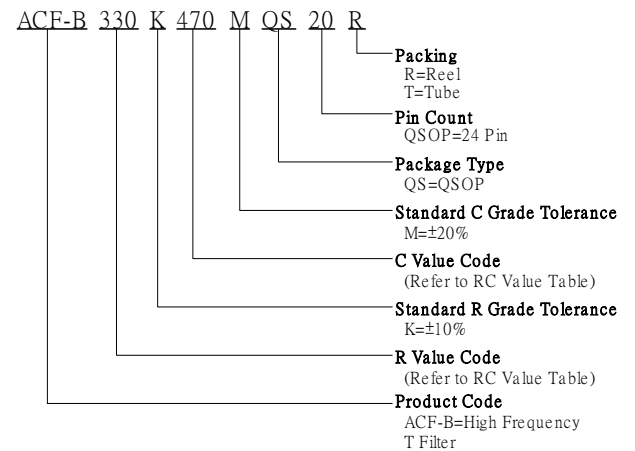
ACF-B 330 K 470 M QS 20 R

Packing
R=Reel
T=Tube

Pin Count
QSOP=24 Pin

Package Type
QS=QSOP

Standard C Grade Tolerance
M=±20%

C Value Code
(Refer to RC Value Table)

Standard R Grade Tolerance
K=±10%

R Value Code
(Refer to RC Value Table)

Product Code
ACF-B=High Frequency T Filter